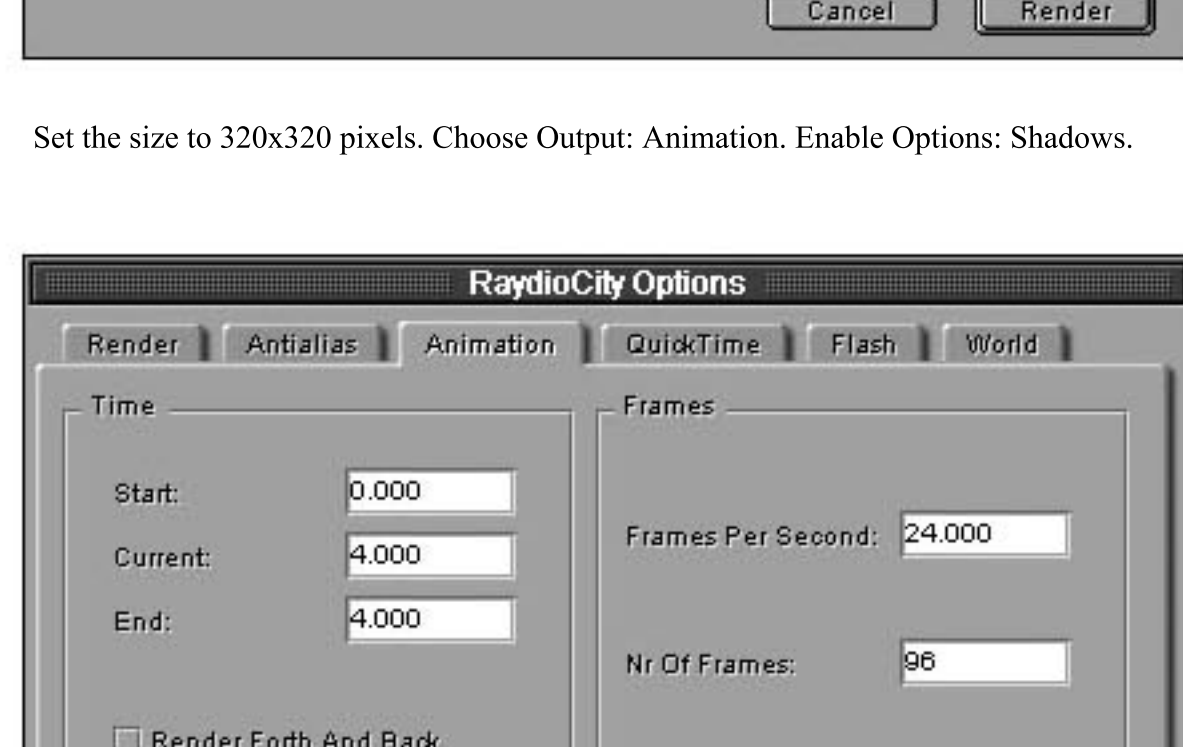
Cancel

Render

Set the size to 320x320 pixels. Choose Output: Animation. Enable Options: Shadows.

RaydioCity Options

Render

Antialias

Animation

QuickTime

Flash

World

Time

Start: 0.000

Current: 4.000

End: 4.000

Render Forth And Back

Frames

Frames Per Second: 24.000

Nr Of Frames: 96